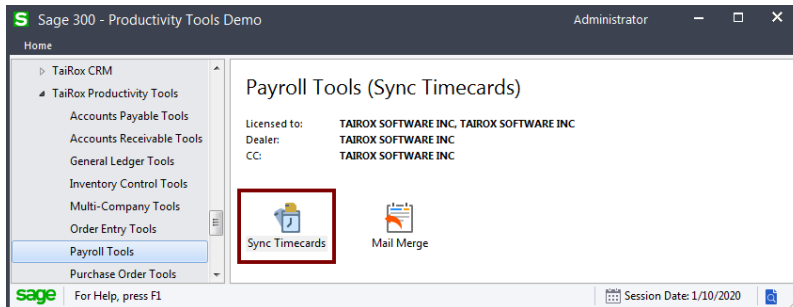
S Sage 300 - Productivity Tools Demo
Administrator
Home

TaiRox CRM
TaiRox Productivity Tools
Accounts Payable Tools
Accounts Receivable Tools
General Ledger Tools
Inventory Control Tools
Multi-Company Tools
Order Entry Tools
Payroll Tools
Purchase Order Tools

Payroll Tools (Sync Timecards)

Licensed to: TAIROX SOFTWARE INC, TAIROX SOFTWARE INC
Dealer: TAIROX SOFTWARE INC
CC: TAIROX SOFTWARE INC

Sync Timecards
Mail Merge

sage
For Help, press F1
Session Date: 1/10/2020